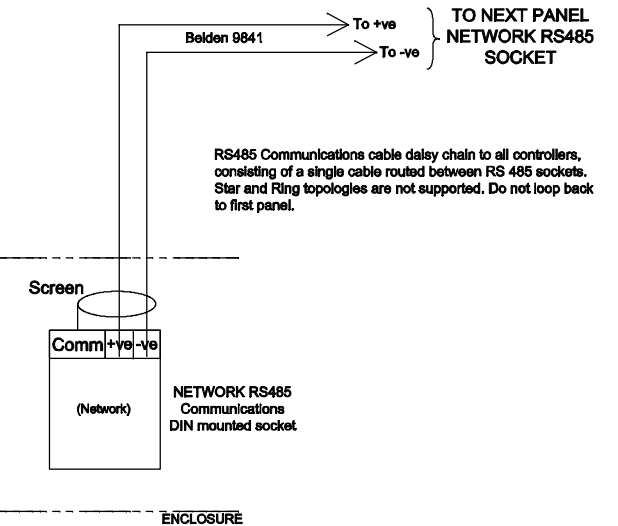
Beldon 9841

To +ve

To -ve

TO NEXT PANEL NETWORK RS485 SOCKET

RS485 Communications cable daisy chain to all controllers, consisting of a single cable routed between RS 485 sockets. Star and Ring topologies are not supported. Do not loop back to first panel.

Screen

Comm +ve -ve

(Network)

NETWORK RS485 Communications DIN mounted socket

ENCLOSURE